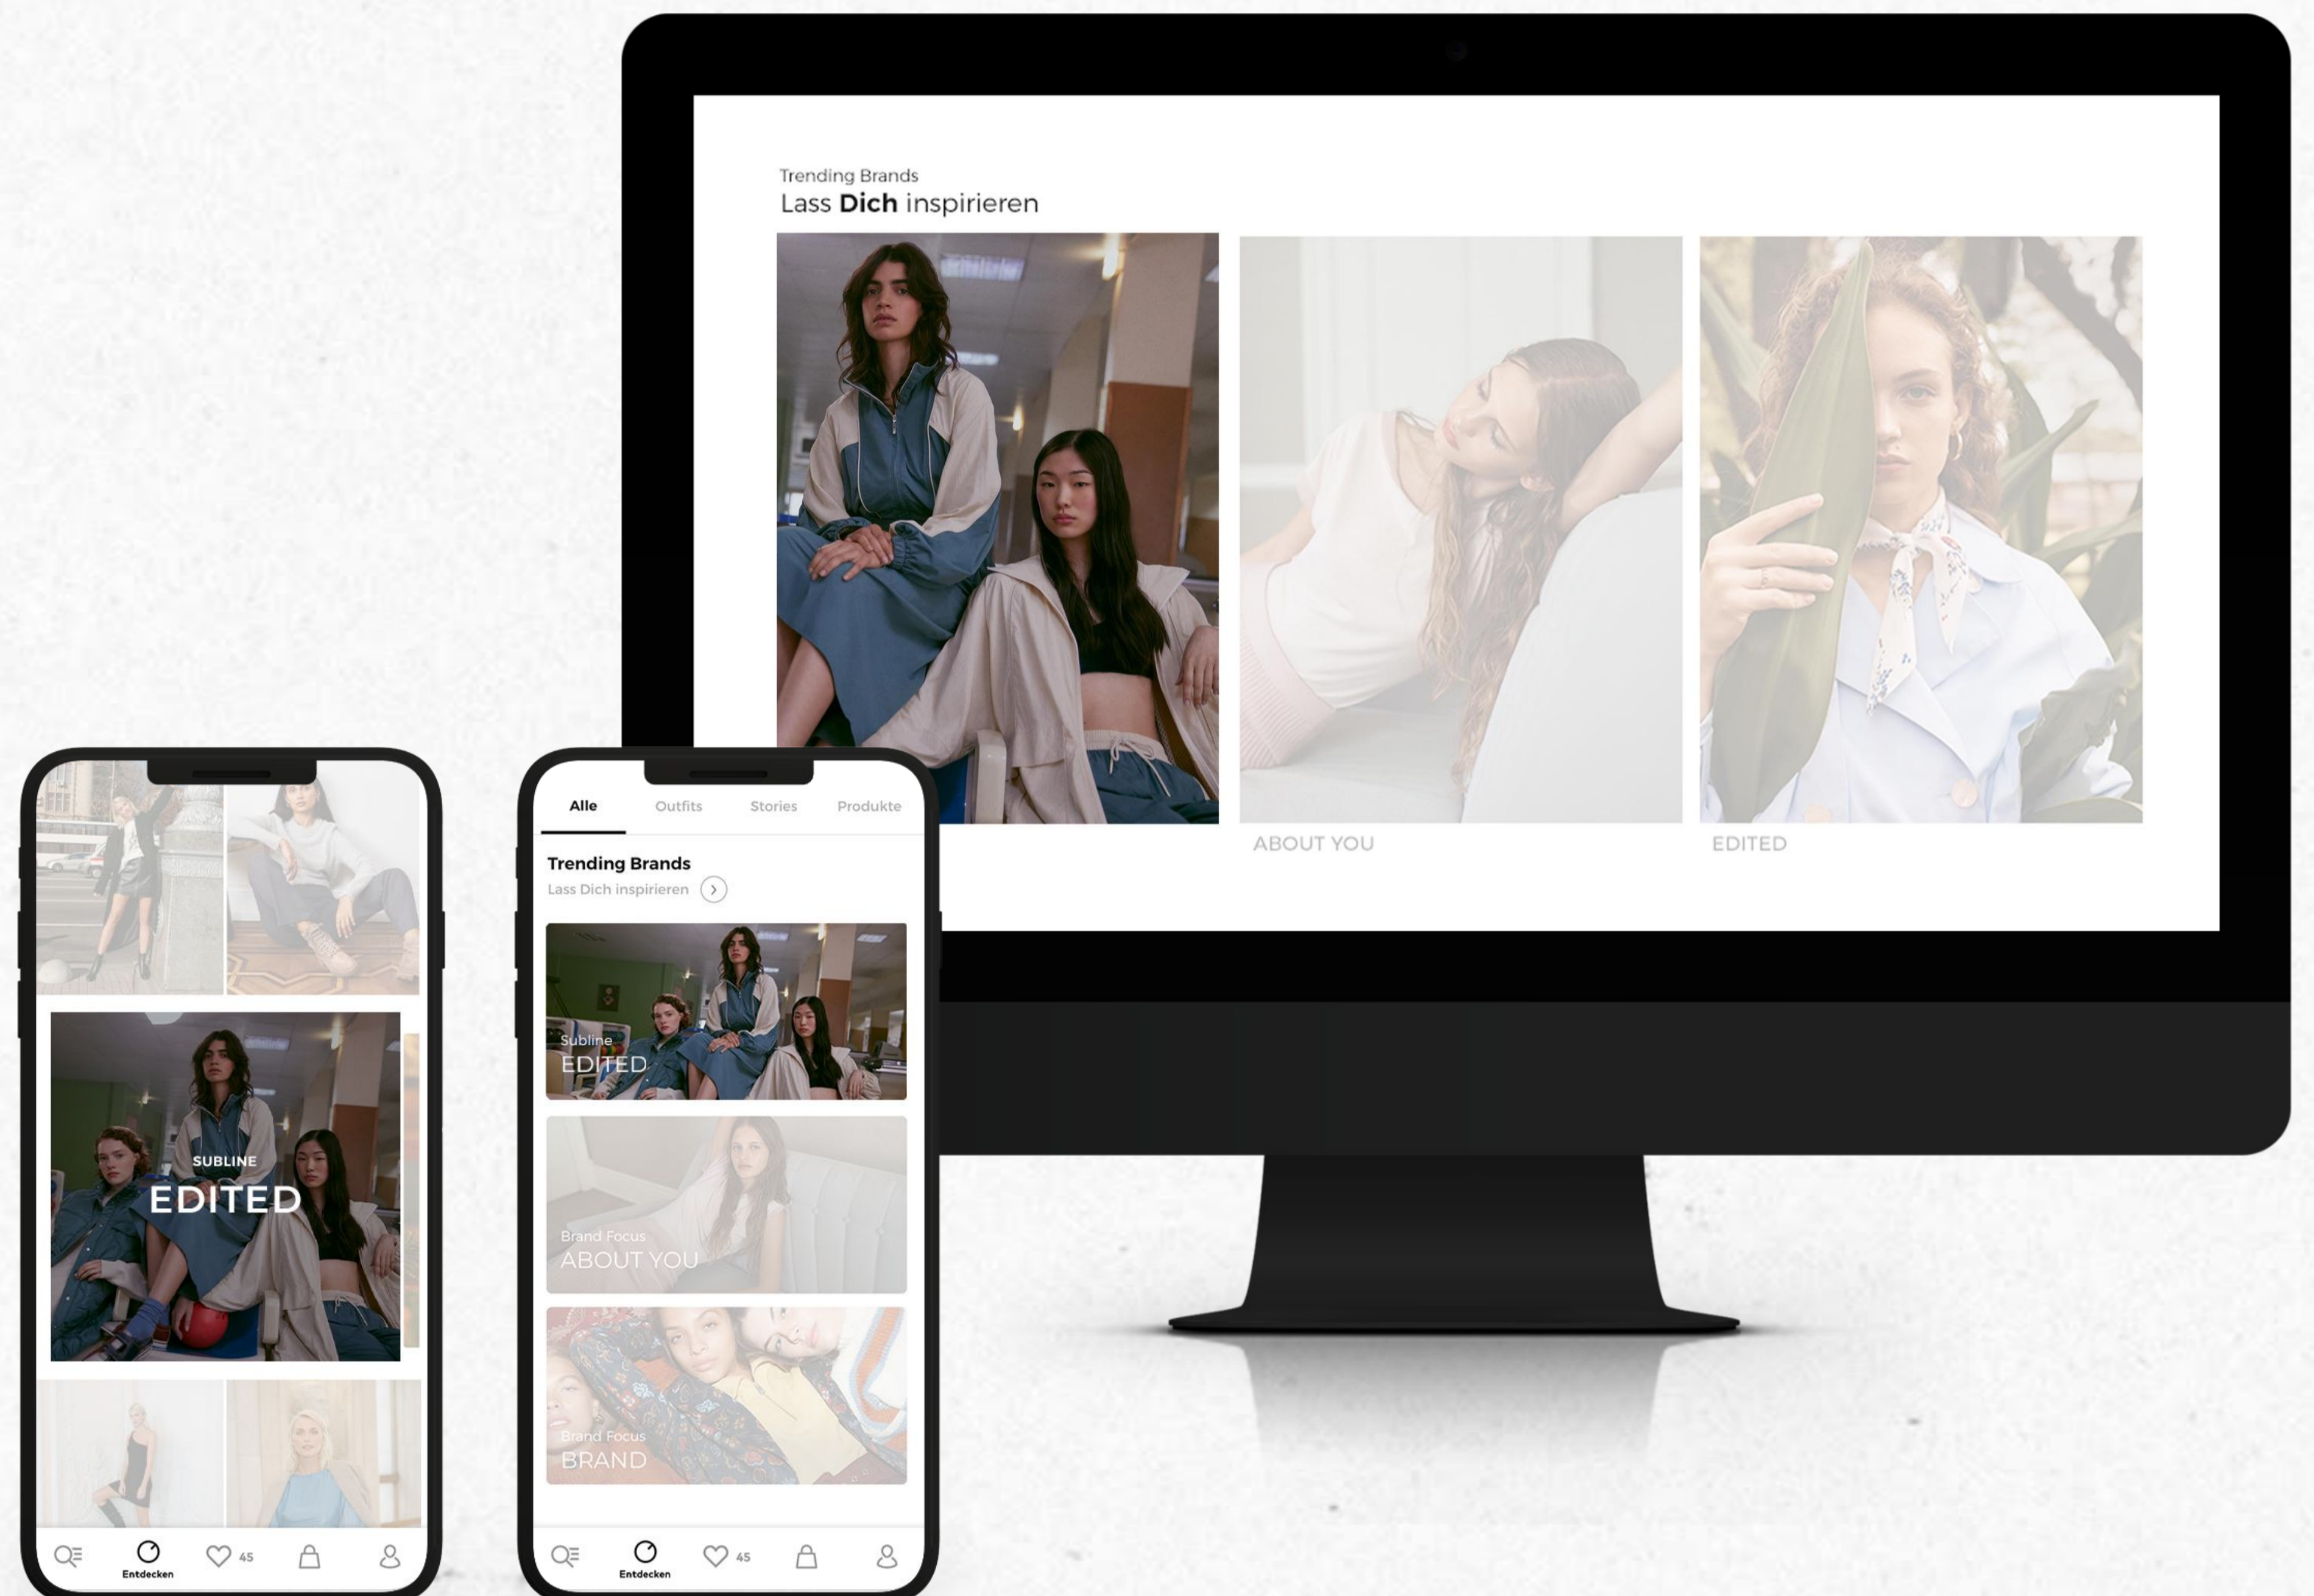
Trending Brands
Lass **Dich** inspirieren

ABOUT YOU

EDITED

SUBLINE
EDITED

Entdecken
45

Alle
Outfits
Stories
Produkte

Trending Brands
Lass Dich inspirieren

Subline
EDITED

Brand Focus
ABOUT YOU

Brand Focus
BRAND

Entdecken
45